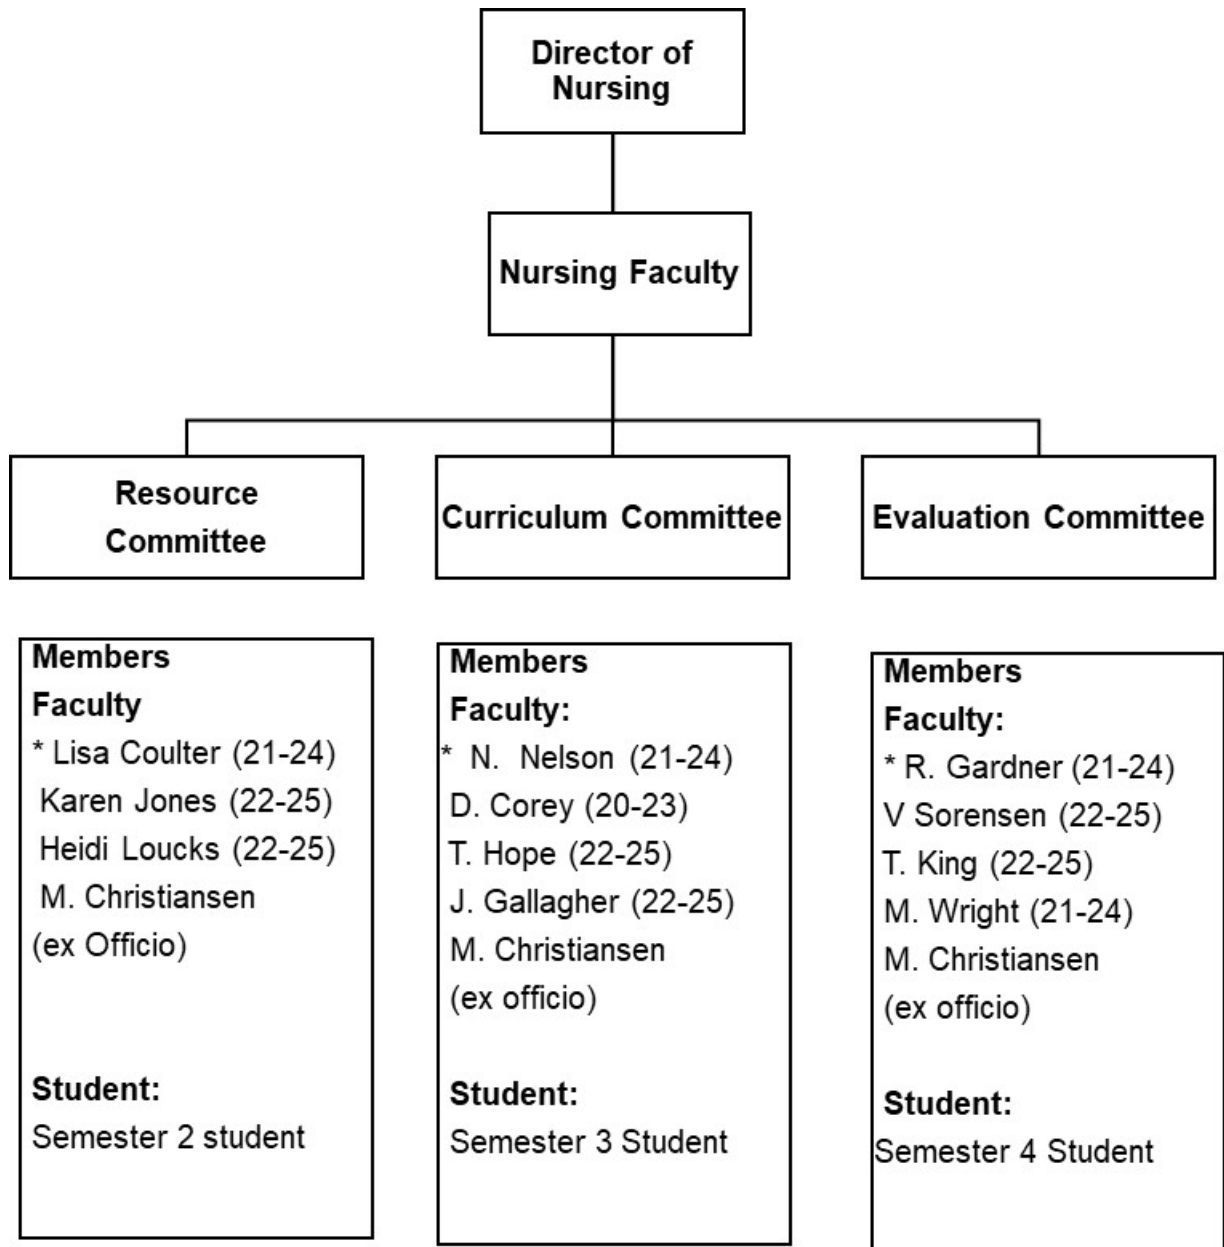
Director of Nursing

Nursing Faculty

Resource Committee

Curriculum Committee

Evaluation Committee

Members
Faculty
* Lisa Coulter (21-24)
Karen Jones (22-25)
Heidi Loucks (22-25)
M. Christiansen (ex Officio)

Student:
Semester 2 student

Members
Faculty:
* N. Nelson (21-24)
D. Corey (20-23)
T. Hope (22-25)
J. Gallagher (22-25)
M. Christiansen (ex officio)

Student:
Semester 3 Student

Members
Faculty:
* R. Gardner (21-24)
V Sorensen (22-25)
T. King (22-25)
M. Wright (21-24)
M. Christiansen (ex officio)

Student:
Semester 4 Student